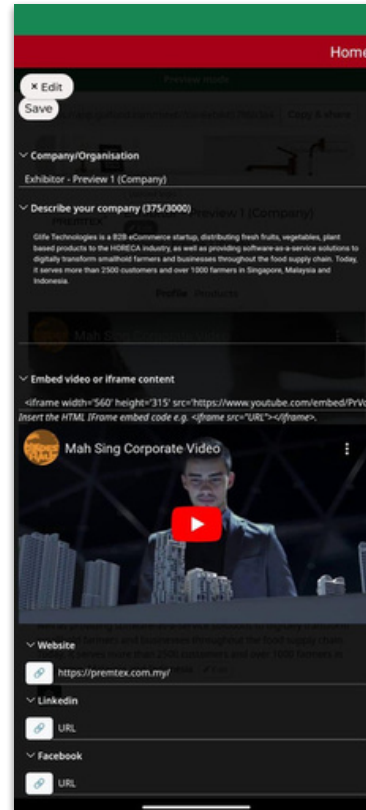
Home

Preview mode

× Edit

Save

Copy & share

Company/Organisation

Exhibitor - Preview 1 (Company)

Describe your company (375/3000)

Preview 1 (Company)

Glife Technologies is a B2B eCommerce startup, distributing fresh fruits, vegetables, plant based products to the HORECA industry, as well as providing software-as-a-service solutions to digitally transform smallhold farmers and businesses throughout the food supply chain. Today, it serves more than 2500 customers and over 1000 farmers in Singapore, Malaysia and Indonesia.

Profile Products

Mah Sing Corporate Video

Embed video or iframe content

<iframe width='560' height='315' src='https://www.youtube.com/embed/PrVo

Insert the HTML IFrame embed code e.g. <iframe src="URL"></iframe>.

Mah Sing Corporate Video

Website

https://premtex.com.my/

Linkedin

URL

Facebook

URL